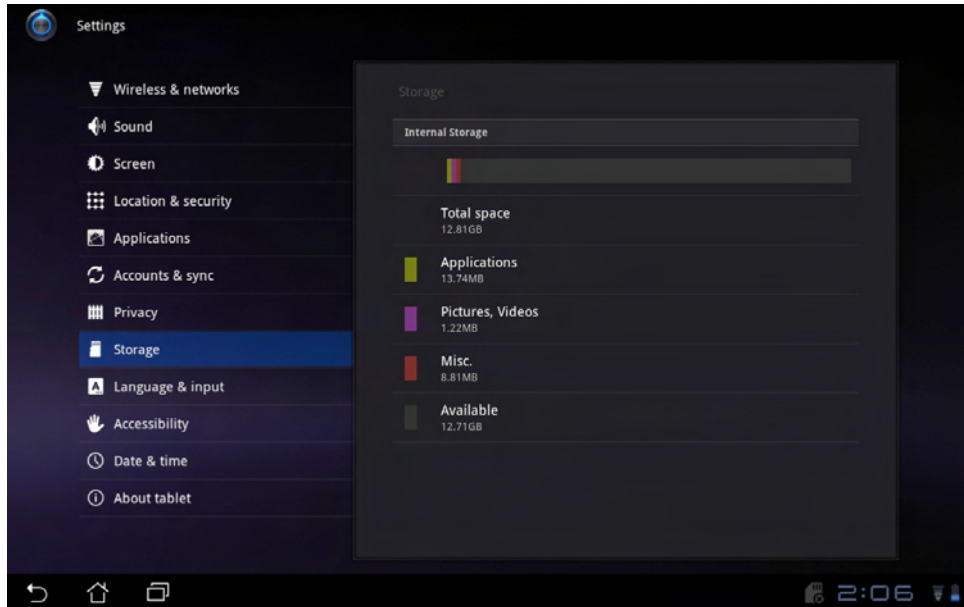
Settings

Wireless & networks

Sound

Screen

Location & security

Applications

Accounts & sync

Privacy

Storage

Language & input

Accessibility

Date & time

About tablet

Storage

Internal Storage

Total space
12.81GB

Applications
13.74MB

Pictures, Videos
1.22MB

Misc.
8.81MB

Available
12.71GB

2:06